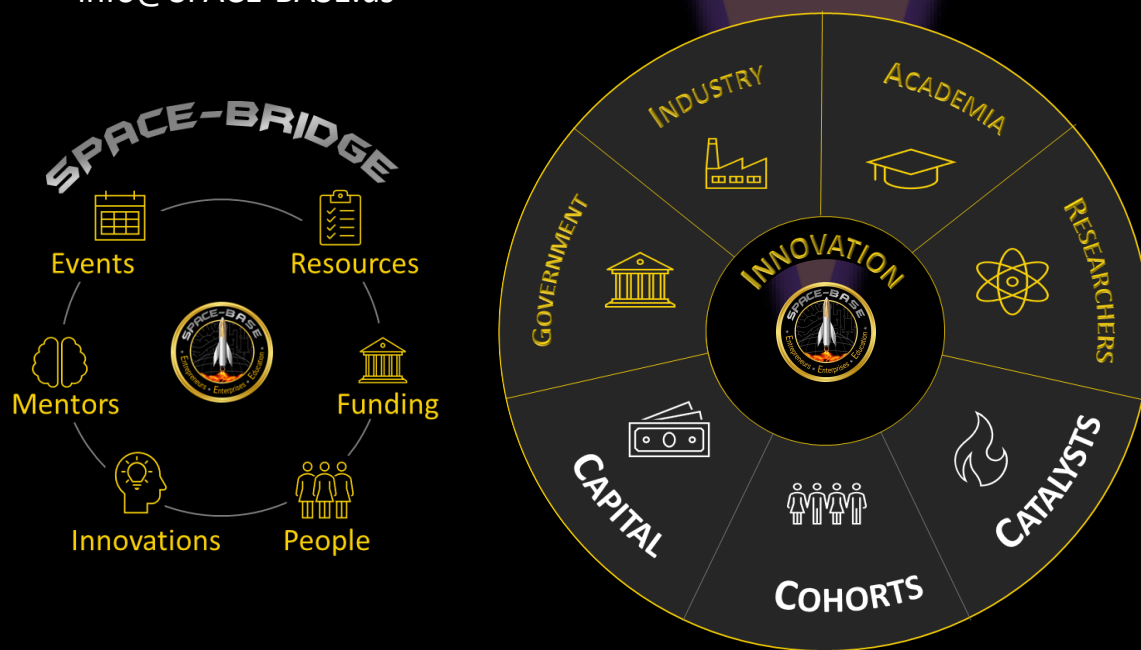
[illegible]

SPACE-BRIDGE

Events

Resources

Mentors

SPACE-BASE
Entrepreneurs • Enterprises • Education

Funding

Innovations

People

INDUSTRY

ACADEMIA

GOVERNMENT

INNOVATION

RESEARCHERS

SPACE-BASE
Entrepreneurs • Enterprises • Education

CAPITAL

CATALYSTS

COHORTS